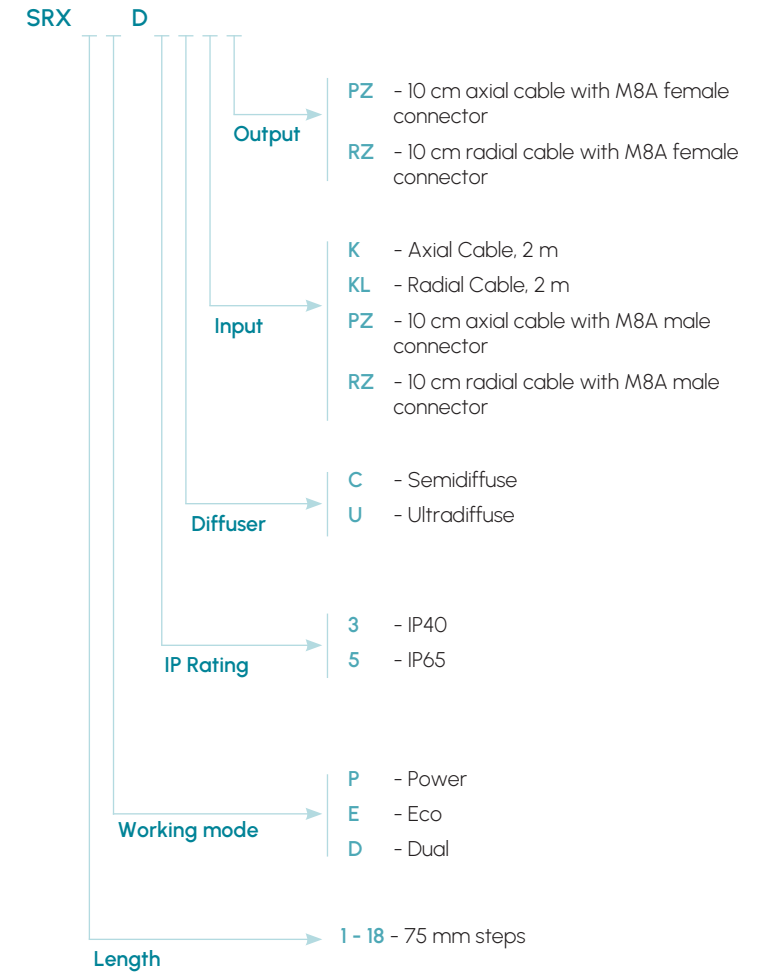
SRX D

Output

PZ - 10 cm axial cable with M8A female connector

RZ - 10 cm radial cable with M8A female connector

Input

K - Axial Cable, 2 m

KL - Radial Cable, 2 m

PZ - 10 cm axial cable with M8A male connector

RZ - 10 cm radial cable with M8A male connector

Diffuser

C - Semidiffuse

U - Ultradiffuse

IP Rating

3 - IP40

5 - IP65

Working mode

P - Power

E - Eco

D - Dual

Length

1 - 18 - 75 mm steps